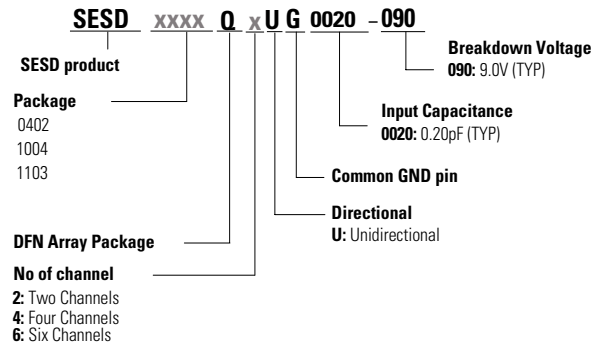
SESD xxxx Q x U G 0020 – 090

SESD product

Package
0402
1004
1103

DFN Array Package

No of channel
2: Two Channels
4: Four Channels
6: Six Channels

Breakdown Voltage
090: 9.0V (TYP)

Input Capacitance
0020: 0.20pF (TYP)

Common GND pin

Directional
U: Unidirectional